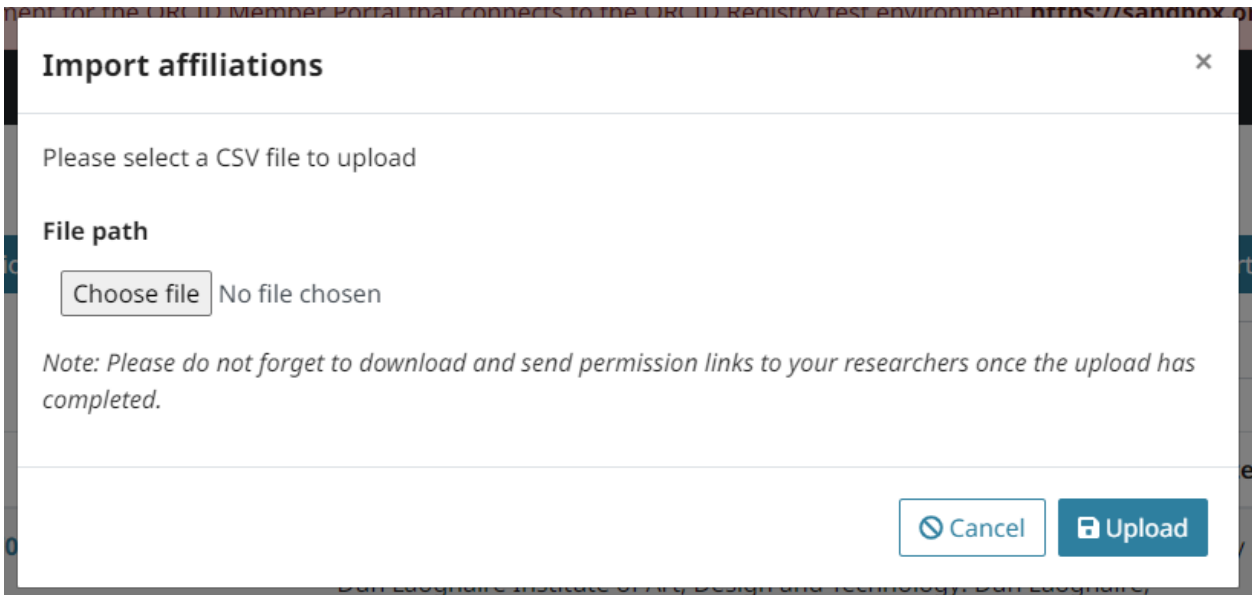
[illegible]nent for the ORCID Member Portal that connects to the ORCID Registry test environment https://sandbox.o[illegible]

Import affiliations

×

Please select a CSV file to upload

File path

Choose file No file chosen

Note: Please do not forget to download and send permission links to your researchers once the upload has completed.

Cancel

Upload

Dun Laoghaire Institute of Art, Design and Technology, Dun Laoghaire,